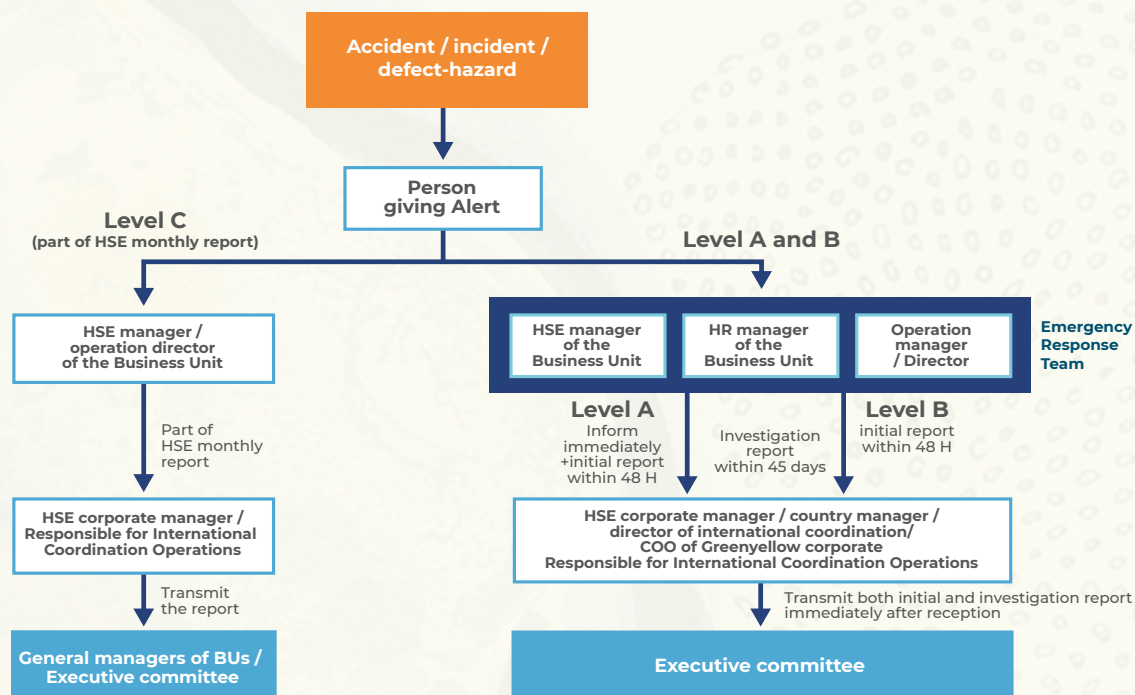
Accident / incident / defect-hazard

Person giving Alert

Level C
(part of HSE monthly report)

Level A and B

HSE manager / operation director of the Business Unit

Part of HSE monthly report

HSE corporate manager / Responsible for International Coordination Operations

Transmit the report

General managers of BUs / Executive committee

HSE manager of the Business Unit

HR manager of the Business Unit

Operation manager / Director

Emergency Response Team

Level A
Inform immediately +initial report within 48 H

Investigation report within 45 days

Level B
initial report within 48 H

HSE corporate manager / country manager / director of international coordination/ COO of Greenyellow corporate Responsible for International Coordination Operations

Transmit both initial and investigation report immediately after reception

Executive committee